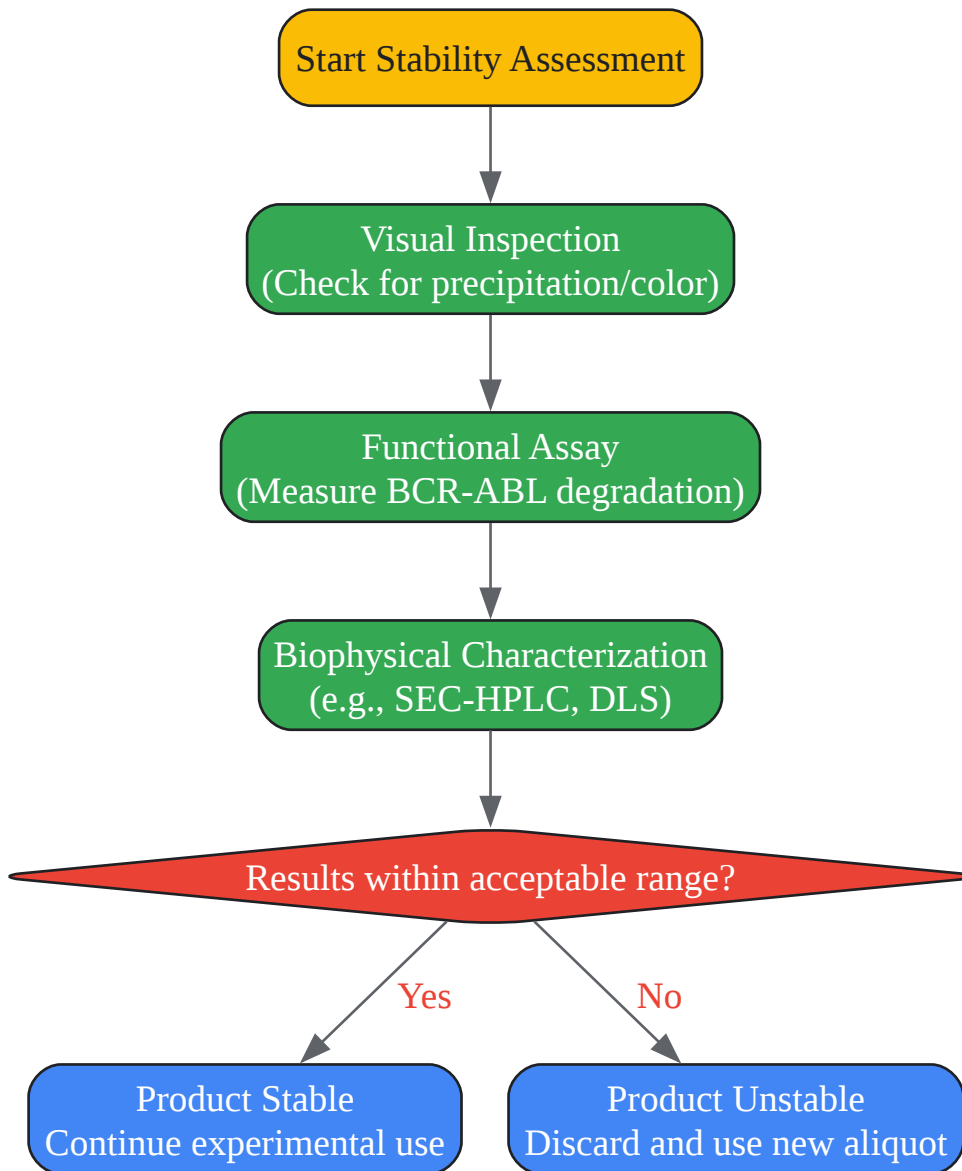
Start Stability Assessment

Visual Inspection
(Check for precipitation/color)

Functional Assay
(Measure BCR-ABL degradation)

Biophysical Characterization
(e.g., SEC-HPLC, DLS)

Results within acceptable range?

Yes

No

Product Stable
Continue experimental use

Product Unstable
Discard and use new aliquot